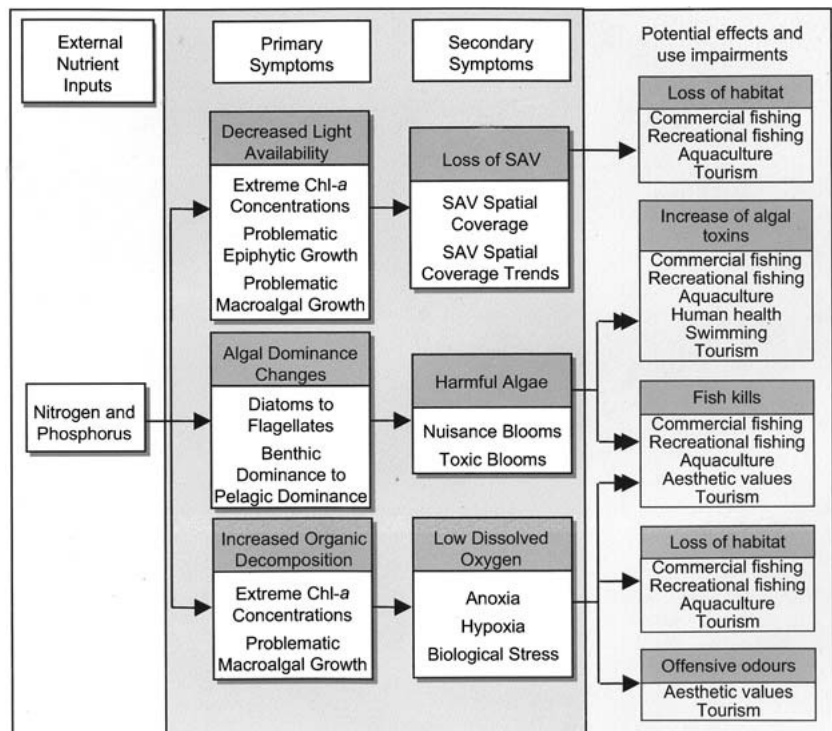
External Nutrient Inputs

Nitrogen and Phosphorus

Primary Symptoms

Decreased Light Availability

Extreme Chl-*a* Concentrations

Problematic Epiphytic Growth

Problematic Macroalgal Growth

Algal Dominance Changes

Diatoms to Flagellates

Benthic Dominance to Pelagic Dominance

Increased Organic Decomposition

Extreme Chl-*a* Concentrations

Problematic Macroalgal Growth

Secondary Symptoms

Loss of SAV

SAV Spatial Coverage

SAV Spatial Coverage Trends

Harmful Algae

Nuisance Blooms

Toxic Blooms

Low Dissolved Oxygen

Anoxia

Hypoxia

Biological Stress

Potential effects and use impairments

Loss of habitat

Commercial fishing
Recreational fishing
Aquaculture
Tourism

Increase of algal toxins

Commercial fishing
Recreational fishing
Aquaculture
Human health
Swimming
Tourism

Fish kills

Commercial fishing
Recreational fishing
Aquaculture
Aesthetic values
Tourism

Loss of habitat

Commercial fishing
Recreational fishing
Aquaculture
Tourism

Offensive odours

Aesthetic values
Tourism